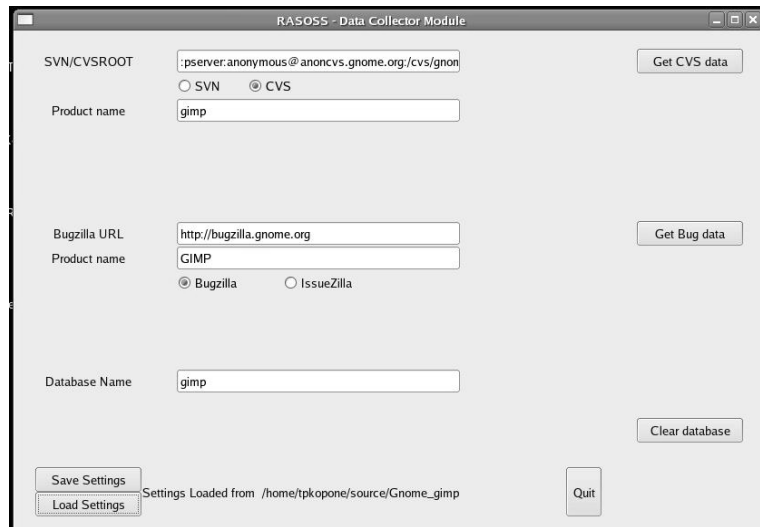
RASOSS - Data Collector Module

SVN/CVSROOT :pserver:anonymous@anoncvs.gnome.org:/cvs/gnon

Get CVS data

SVN CVS

Product name gimp

Bugzilla URL http://bugzilla.gnome.org

Get Bug data

Product name GIMP

Bugzilla IssueZilla

Database Name gimp

Clear database

Save Settings

Load Settings

Settings Loaded from /home/tpkopone/source/Gnome_gimp

Quit